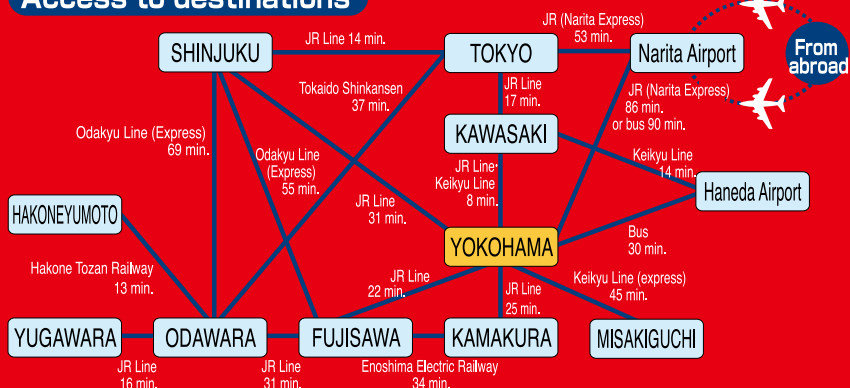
Access to destinations

SHINJUKU

JR Line 14 min.

TOKYO

JR (Narita Express) 53 min.

Narita Airport

From abroad

Tokaido Shinkansen 37 min.

JR Line 17 min.

JR (Narita Express) 86 min. or bus 90 min.

Odakyu Line (Express) 69 min.

KAWASAKI

Odakyu Line (Express) 55 min.

JR Line Keikyu Line 8 min.

Keikyu Line 14 min.

Haneda Airport

HAKONEYUMOTO

JR Line 31 min.

YOKOHAMA

Bus 30 min.

Hakone Tozan Railway 13 min.

JR Line 22 min.

JR Line 25 min.

Keikyu Line (express) 45 min.

YUGAWARA

ODAWARA

FUJISAWA

KAMAKURA

MISAKIGUCHI

JR Line 16 min.

JR Line 31 min.

Enoshima Electric Railway 34 min.